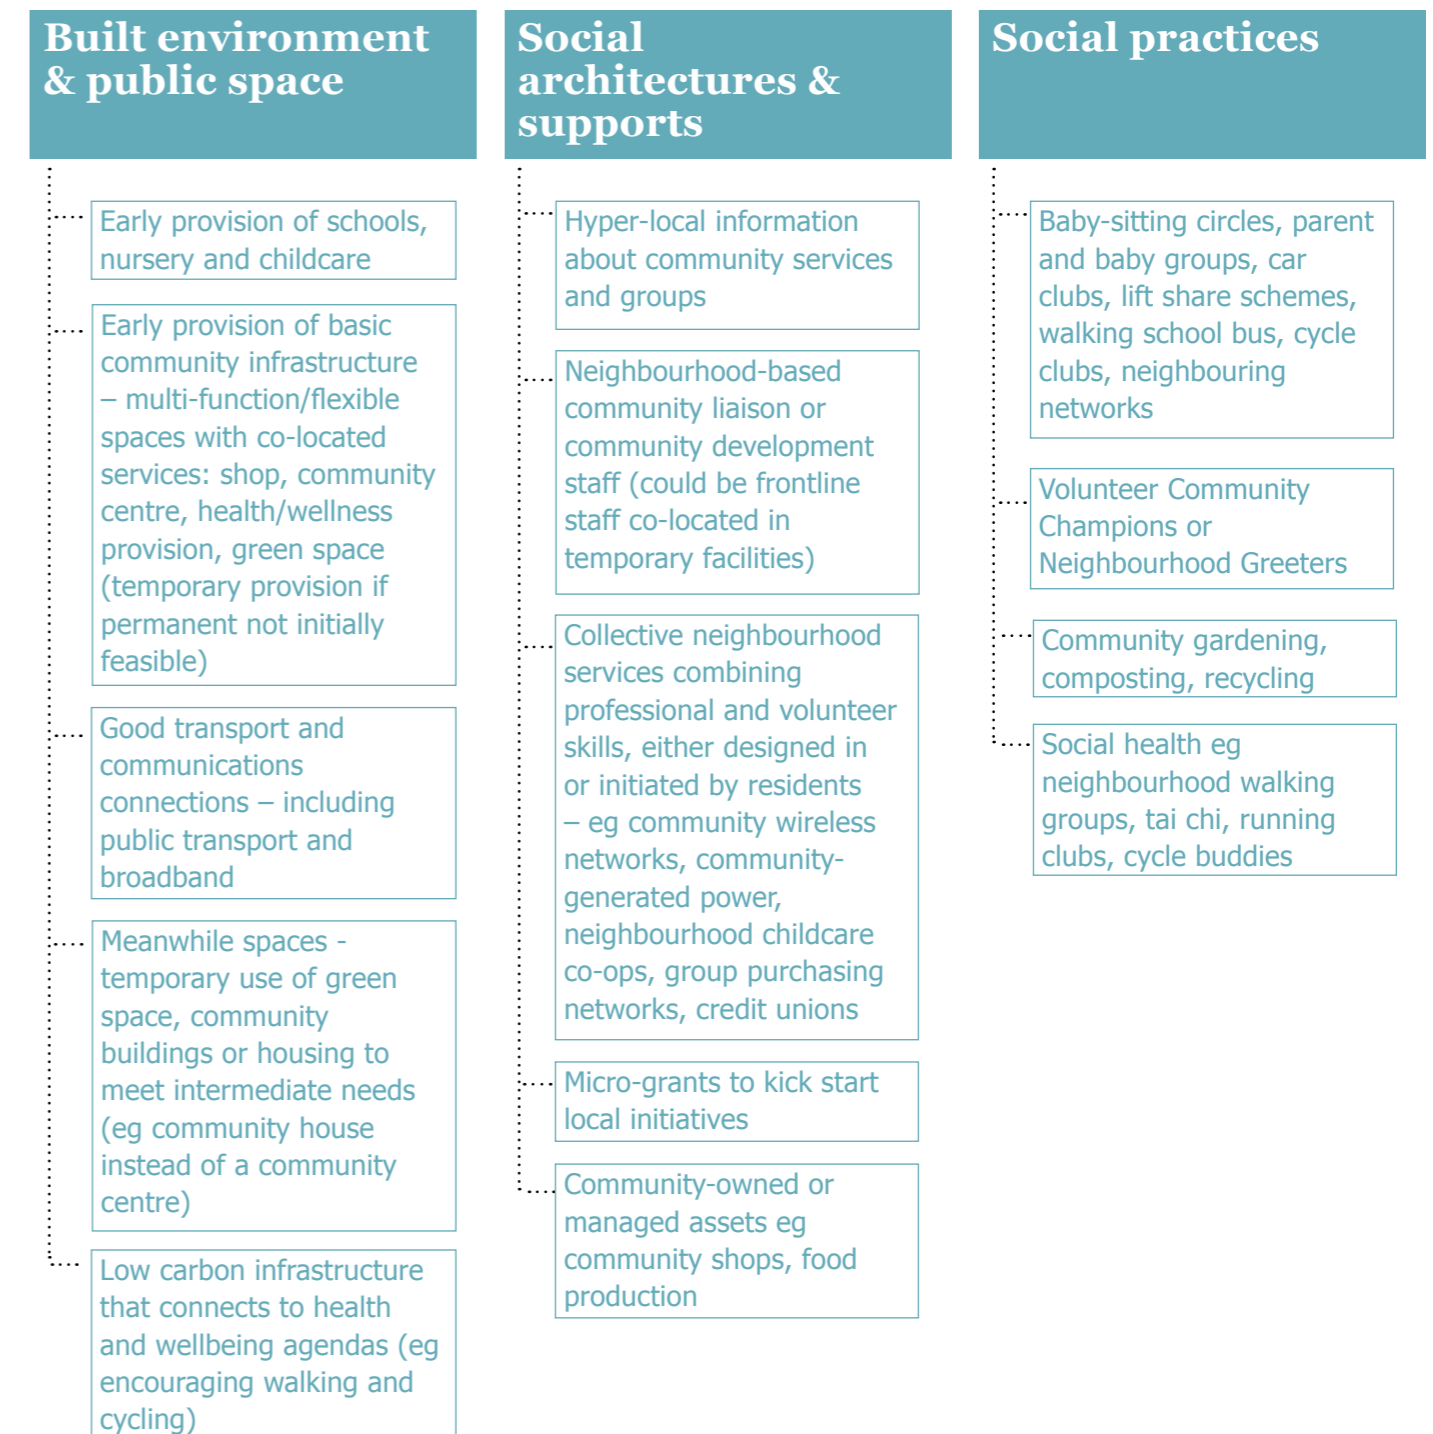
Built environment & public space

Early provision of schools, nursery and childcare

Early provision of basic community infrastructure – multi-function/flexible spaces with co-located services: shop, community centre, health/wellness provision, green space (temporary provision if permanent not initially feasible)

Good transport and communications connections – including public transport and broadband

Meanwhile spaces - temporary use of green space, community buildings or housing to meet intermediate needs (eg community house instead of a community centre)

Low carbon infrastructure that connects to health and wellbeing agendas (eg encouraging walking and cycling)

Social architectures & supports

Hyper-local information about community services and groups

Neighbourhood-based community liaison or community development staff (could be frontline staff co-located in temporary facilities)

Collective neighbourhood services combining professional and volunteer skills, either designed in or initiated by residents – eg community wireless networks, community-generated power, neighbourhood childcare co-ops, group purchasing networks, credit unions

Micro-grants to kick start local initiatives

Community-owned or managed assets eg community shops, food production

Social practices

Baby-sitting circles, parent and baby groups, car clubs, lift share schemes, walking school bus, cycle clubs, neighbouring networks

Volunteer Community Champions or Neighbourhood Greeters

Community gardening, composting, recycling

Social health eg neighbourhood walking groups, tai chi, running clubs, cycle buddies